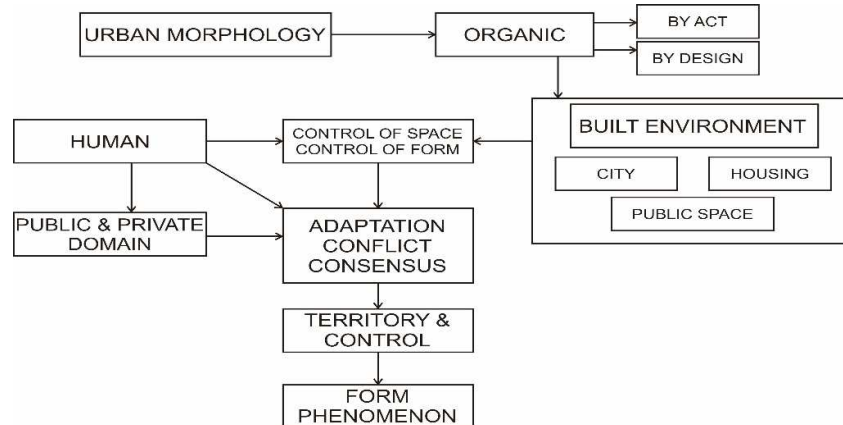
URBAN MORPHOLOGY

ORGANIC

BY ACT

BY DESIGN

HUMAN

CONTROL OF SPACE
CONTROL OF FORM

BUILT ENVIRONMENT

CITY

HOUSING

PUBLIC SPACE

PUBLIC & PRIVATE DOMAIN

ADAPTATION
CONFLICT
CONSENSUS

TERRITORY & CONTROL

FORM
PHENOMENON